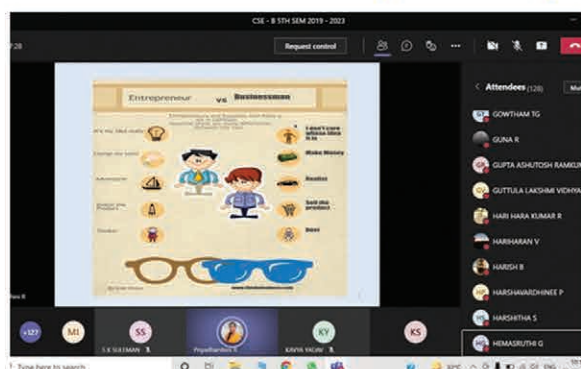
CSE - B 5TH SEM 2019 - 2023

7:28

Request control

Entrepreneur vs Businessman

It's his idea

I don't care whose idea it is

Make Money

Realist

Sell the product

boss

Attendees (128)

GOWTHAM TG

GUNA R

GUPTA ASHUTOSH RAMKU

GUTTULA LAKSHMI VIDHYA

HARI HARA KUMAR R

HARIHARAN V

HARISH B

HARSHAVARDHINEE P

HARSHITHA S

HEMASRUTHI G

+127

MI

SS

S K SULTHAN

KY

KAVYA YADAV

KS

Type here to search